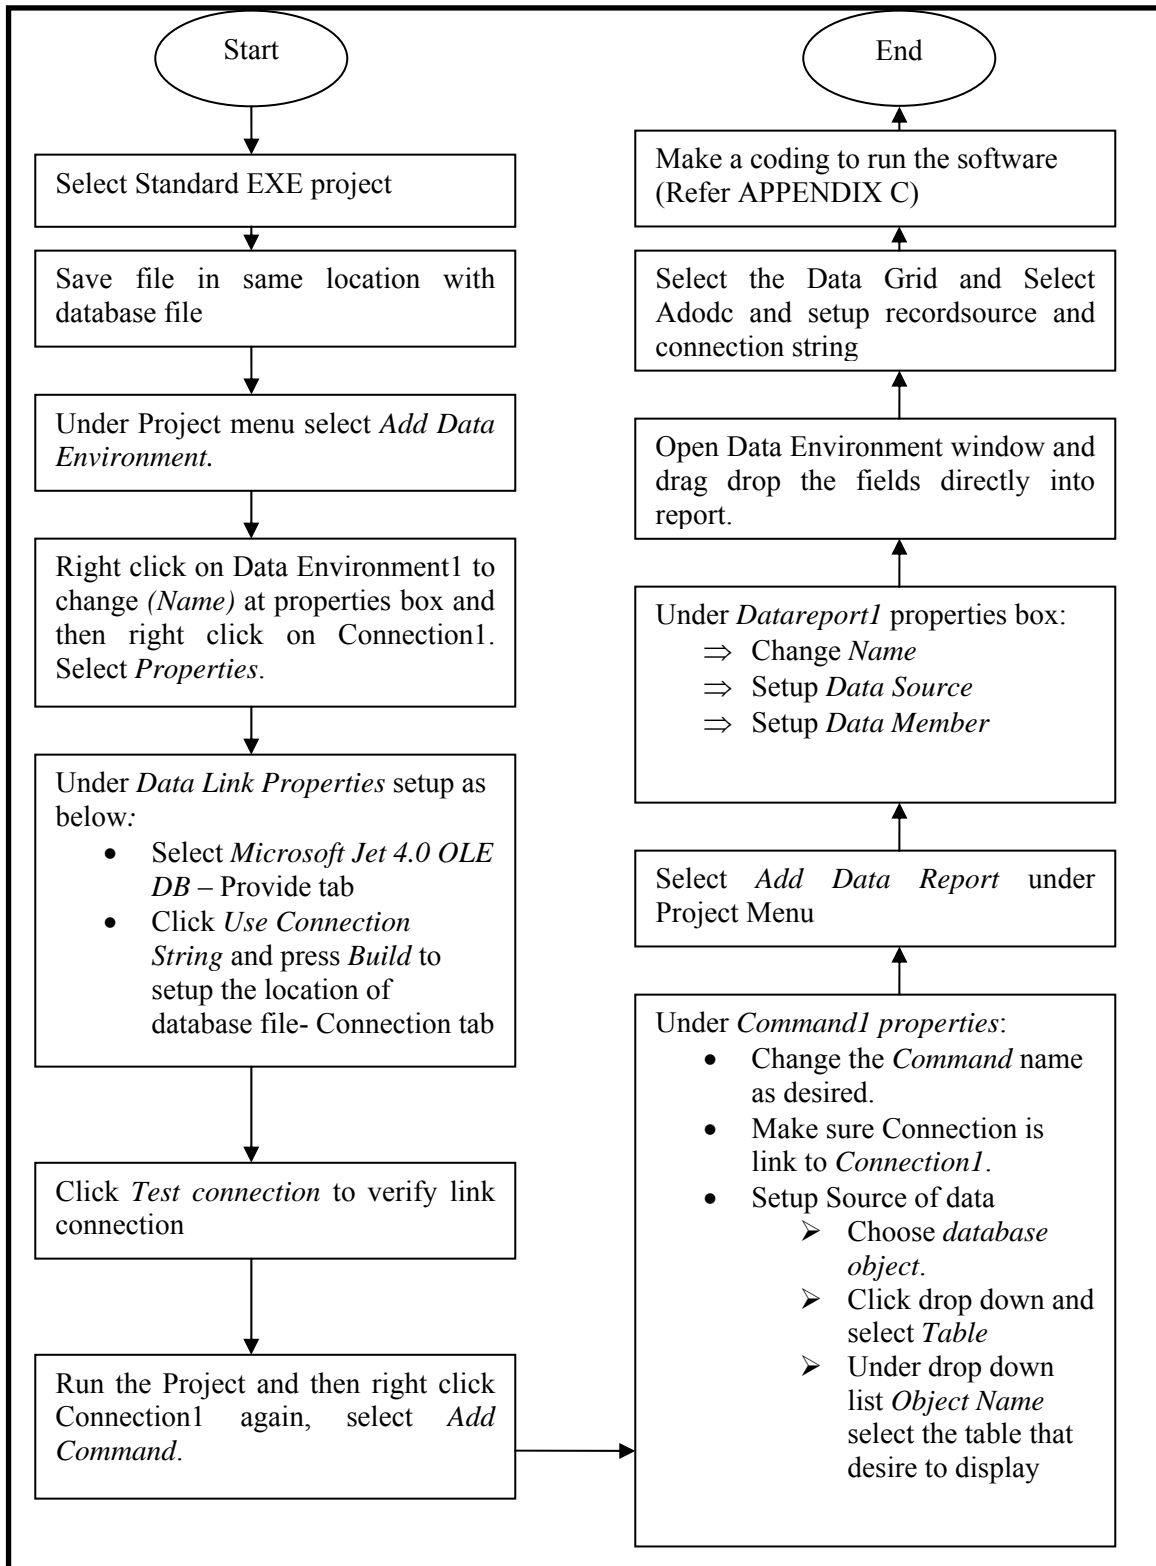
Start

Select Standard EXE project

Save file in same location with database file

Under Project menu select *Add Data Environment.*

Right click on Data Environment1 to change *(Name)* at properties box and then right click on Connection1. Select *Properties*.

Under *Data Link Properties* setup as below:
- Select *Microsoft Jet 4.0 OLE DB* – Provide tab
- Click *Use Connection String* and press *Build* to setup the location of database file- Connection tab

Click *Test connection* to verify link connection

Run the Project and then right click Connection1 again, select *Add Command*.

Under *Command1 properties*:
- Change the *Command* name as desired.
- Make sure Connection is link to *Connection1*.
- Setup Source of data
  - Choose *database object*.
  - Click drop down and select *Table*
  - Under drop down list *Object Name* select the table that desire to display

Select *Add Data Report* under Project Menu

Under *Datareport1* properties box:
⇒ Change *Name*
⇒ Setup *Data Source*
⇒ Setup *Data Member*

Open Data Environment window and drag drop the fields directly into report.

Select the Data Grid and Select Adodc and setup recordsource and connection string

Make a coding to run the software (Refer APPENDIX C)

End